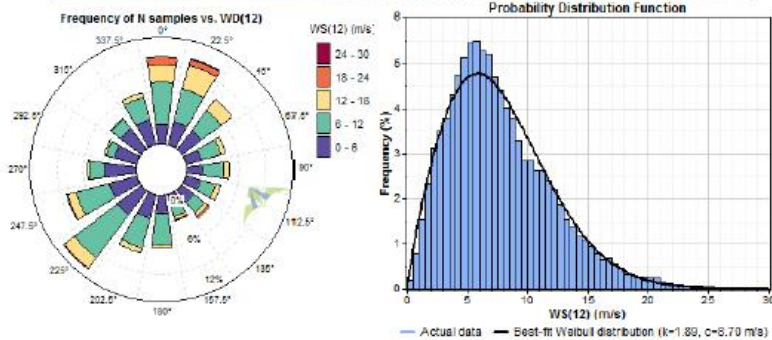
Frequency of N samples vs. WD(12)

0°
22.5°
45°
67.5°
90°
112.5°
135°
157.5°
180°
202.5°
225°
247.5°
270°
292.5°
315°
337.5°
0%
6%
12%

WS(12) (m/s)
24 - 30
18 - 24
12 - 18
6 - 12
0 - 6

Probability Distribution Function

Frequency (%)
0
1
2
3
4
5
6
7
8

WS(12) (m/s)
0
5
10
15
20
25
30

Actual data
Best-fit Weibull distribution (k=1.89, c=8.70 m/s)